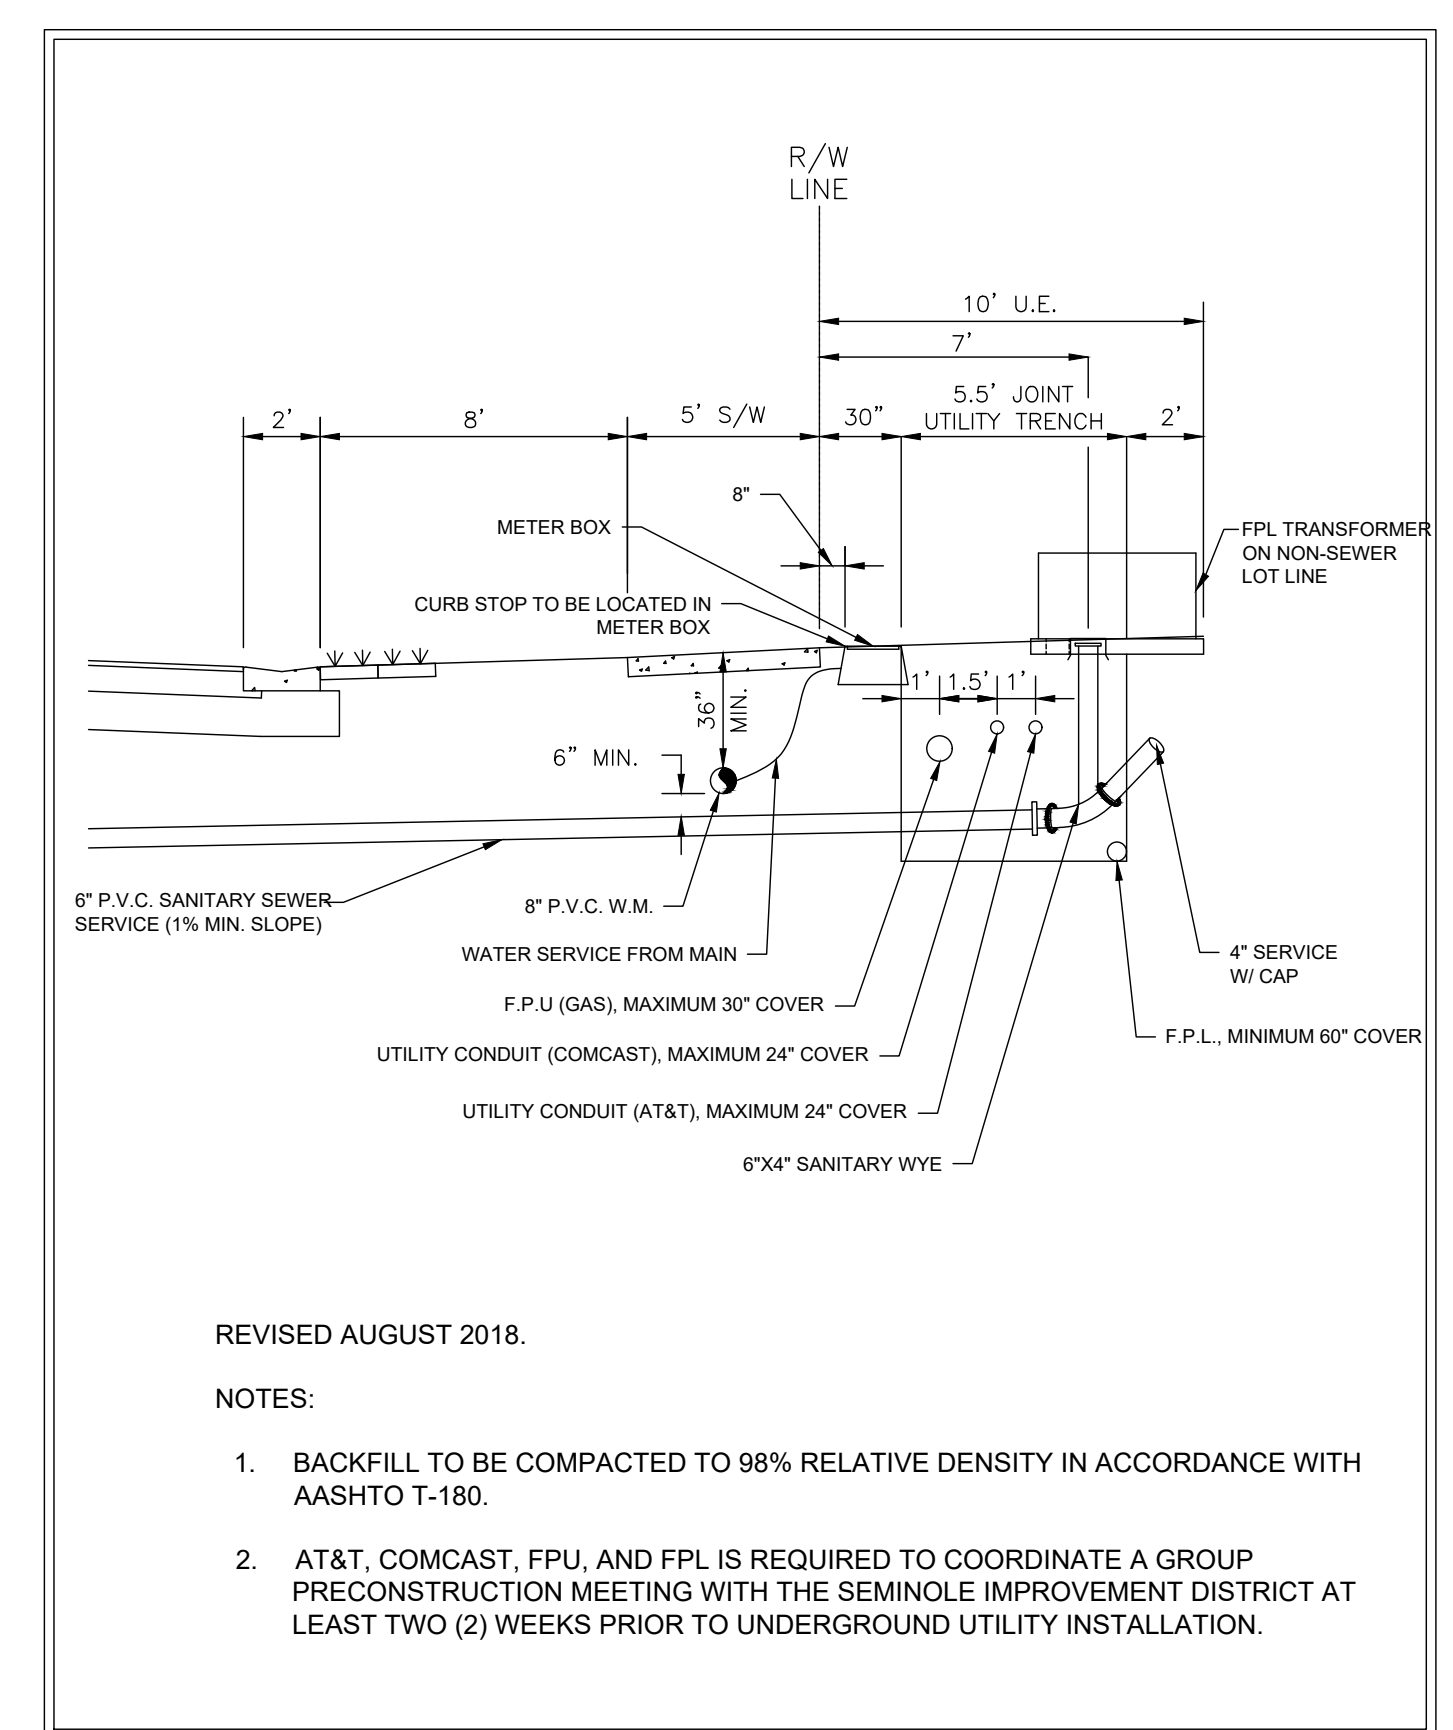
R/W
LINE

10' U.E.

7'

5.5' JOINT
UTILITY TRENCH

2'

8'

5' S/W

30"

2'

8"

METER BOX

FPL TRANSFORMER
ON NON-SEWER
LOT LINE

CURB STOP TO BE LOCATED IN
METER BOX

36" MIN.

1'

1.5'

1'

6" MIN.

6" P.V.C. SANITARY SEWER
SERVICE (1% MIN. SLOPE)

8" P.V.C. W.M.

WATER SERVICE FROM MAIN

4" SERVICE
W/ CAP

F.P.U (GAS), MAXIMUM 30" COVER

F.P.L., MINIMUM 60" COVER

UTILITY CONDUIT (COMCAST), MAXIMUM 24" COVER

UTILITY CONDUIT (AT&T), MAXIMUM 24" COVER

6"X4" SANITARY WYE

REVISED AUGUST 2018.

NOTES:

1. BACKFILL TO BE COMPACTED TO 98% RELATIVE DENSITY IN ACCORDANCE WITH AASHTO T-180.

2. AT&T, COMCAST, FPU, AND FPL IS REQUIRED TO COORDINATE A GROUP PRECONSTRUCTION MEETING WITH THE SEMINOLE IMPROVEMENT DISTRICT AT LEAST TWO (2) WEEKS PRIOR TO UNDERGROUND UTILITY INSTALLATION.